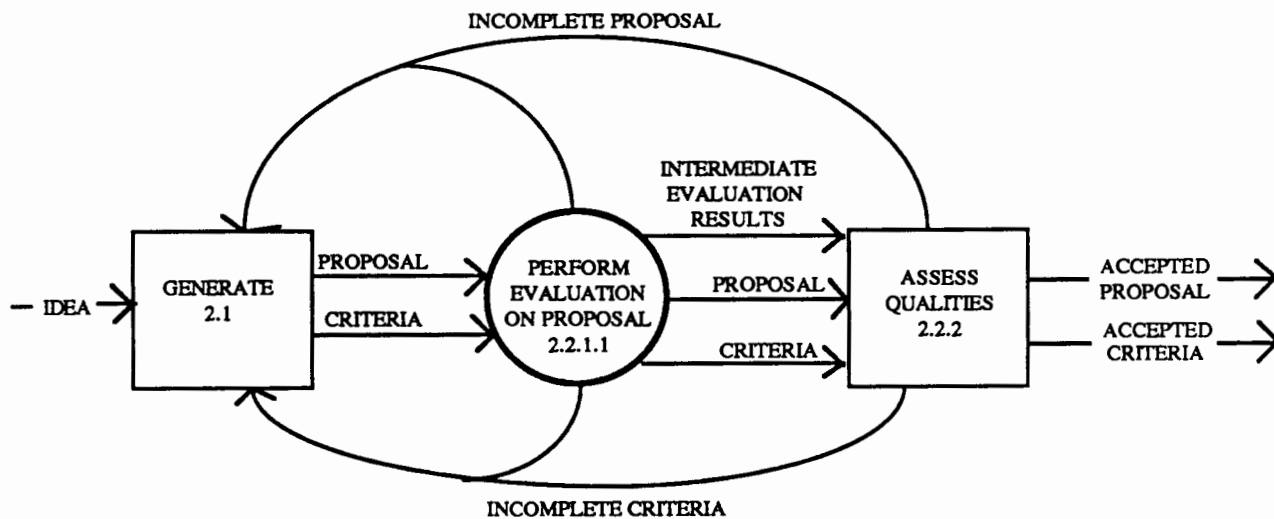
INCOMPLETE PROPOSAL

INTERMEDIATE EVALUATION RESULTS

IDEA

GENERATE 2.1

PROPOSAL

CRITERIA

PERFORM EVALUATION ON PROPOSAL 2.2.1.1

PROPOSAL

CRITERIA

ASSESS QUALITIES 2.2.2

ACCEPTED PROPOSAL

ACCEPTED CRITERIA

INCOMPLETE CRITERIA